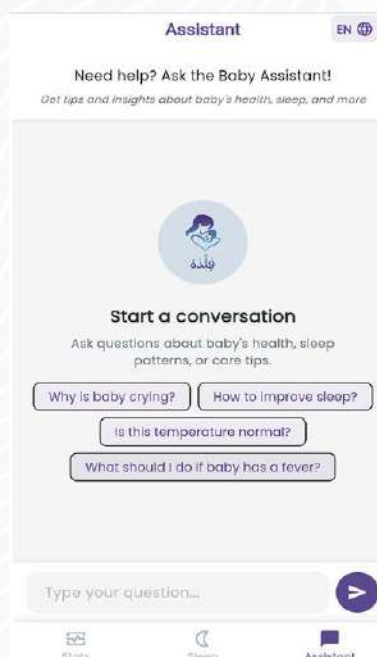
Assistant

EN

Need help? Ask the Baby Assistant!

Get tips and insights about baby's health, sleep, and more

فلذة

Start a conversation

Ask questions about baby's health, sleep patterns, or care tips.

Why is baby crying?

How to improve sleep?

Is this temperature normal?

What should I do if baby has a fever?

Type your question...

Stats

Sleep

Assistant